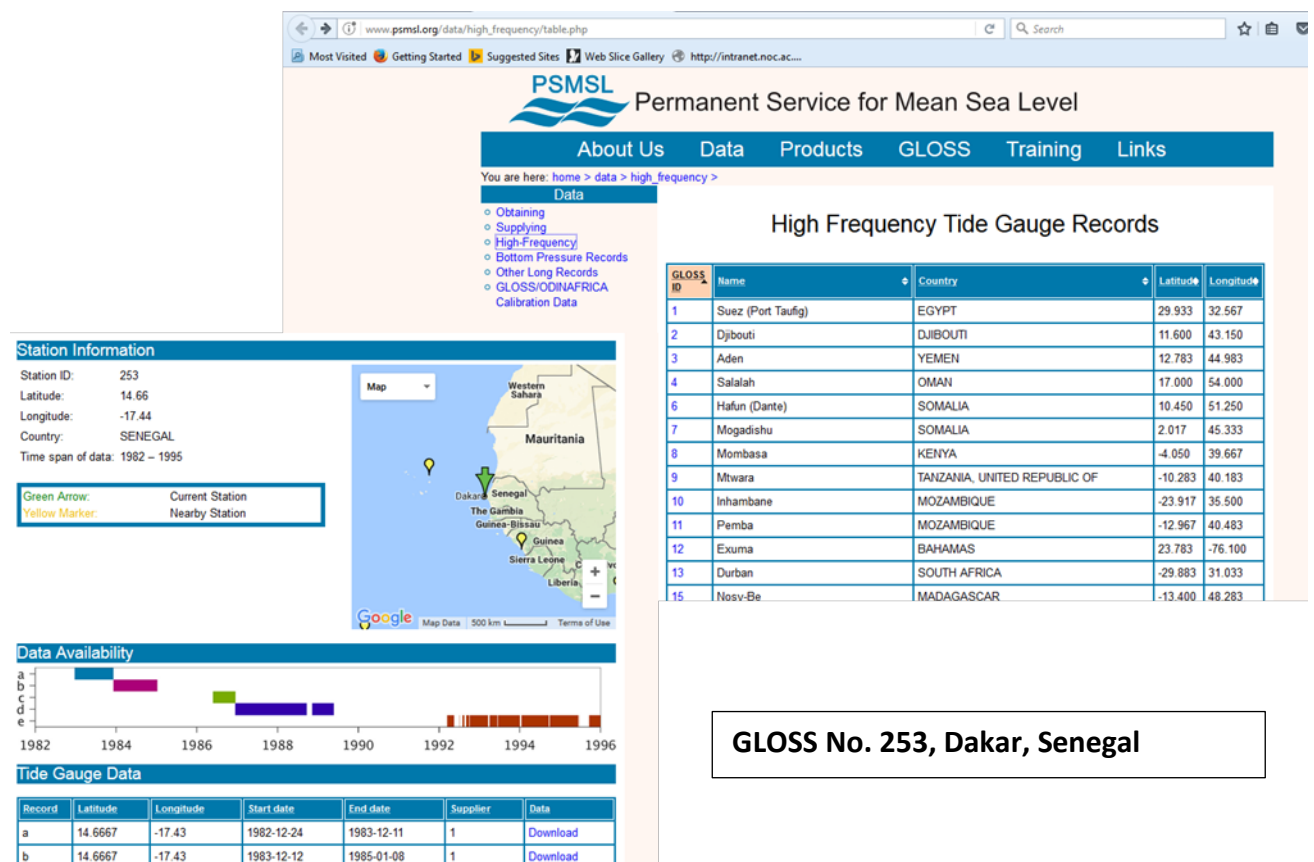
www.psmsl.org/data/high_frequency/table.php

Search

Most Visited Getting Started Suggested Sites Web Slice Gallery http://intranet.noc.ac....

PSMSL Permanent Service for Mean Sea Level

About Us Data Products GLOSS Training Links

You are here: home > data > high_frequency >

Data
- Obtaining
- Supplying
- High-Frequency
- Bottom Pressure Records
- Other Long Records
- GLOSS/ODINAFRICA Calibration Data

High Frequency Tide Gauge Records

| GLOSS ID | Name | Country | Latitude | Longitude |
|---|---|---|---|---|
| 1 | Suez (Port Taufig) | EGYPT | 29.933 | 32.567 |
| 2 | Djibouti | DJIBOUTI | 11.600 | 43.150 |
| 3 | Aden | YEMEN | 12.783 | 44.983 |
| 4 | Salalah | OMAN | 17.000 | 54.000 |
| 6 | Hafun (Dante) | SOMALIA | 10.450 | 51.250 |
| 7 | Mogadishu | SOMALIA | 2.017 | 45.333 |
| 8 | Mombasa | KENYA | -4.050 | 39.667 |
| 9 | Mtwara | TANZANIA, UNITED REPUBLIC OF | -10.283 | 40.183 |
| 10 | Inhambane | MOZAMBIQUE | -23.917 | 35.500 |
| 11 | Pemba | MOZAMBIQUE | -12.967 | 40.483 |
| 12 | Exuma | BAHAMAS | 23.783 | -76.100 |
| 13 | Durban | SOUTH AFRICA | -29.883 | 31.033 |
| 15 | Nosy-Be | MADAGASCAR | -13.400 | 48.283 |

Station Information

Station ID: 253
Latitude: 14.66
Longitude: -17.44
Country: SENEGAL
Time span of data: 1982 – 1995

Green Arrow: Current Station
Yellow Marker: Nearby Station

Map
Western Sahara
Mauritania
Dakar Senegal
The Gambia
Guinea-Bissau
Guinea
Sierra Leone
Liberia
Google Map Data 500 km Terms of Use

Data Availability

a
b
c
d
e
1982 1984 1986 1988 1990 1992 1994 1996

Tide Gauge Data

| Record | Latitude | Longitude | Start date | End date | Supplier | Data |
|---|---|---|---|---|---|---|
| a | 14.6667 | -17.43 | 1982-12-24 | 1983-12-11 | 1 | Download |
| b | 14.6667 | -17.43 | 1983-12-12 | 1985-01-08 | 1 | Download |

GLOSS No. 253, Dakar, Senegal